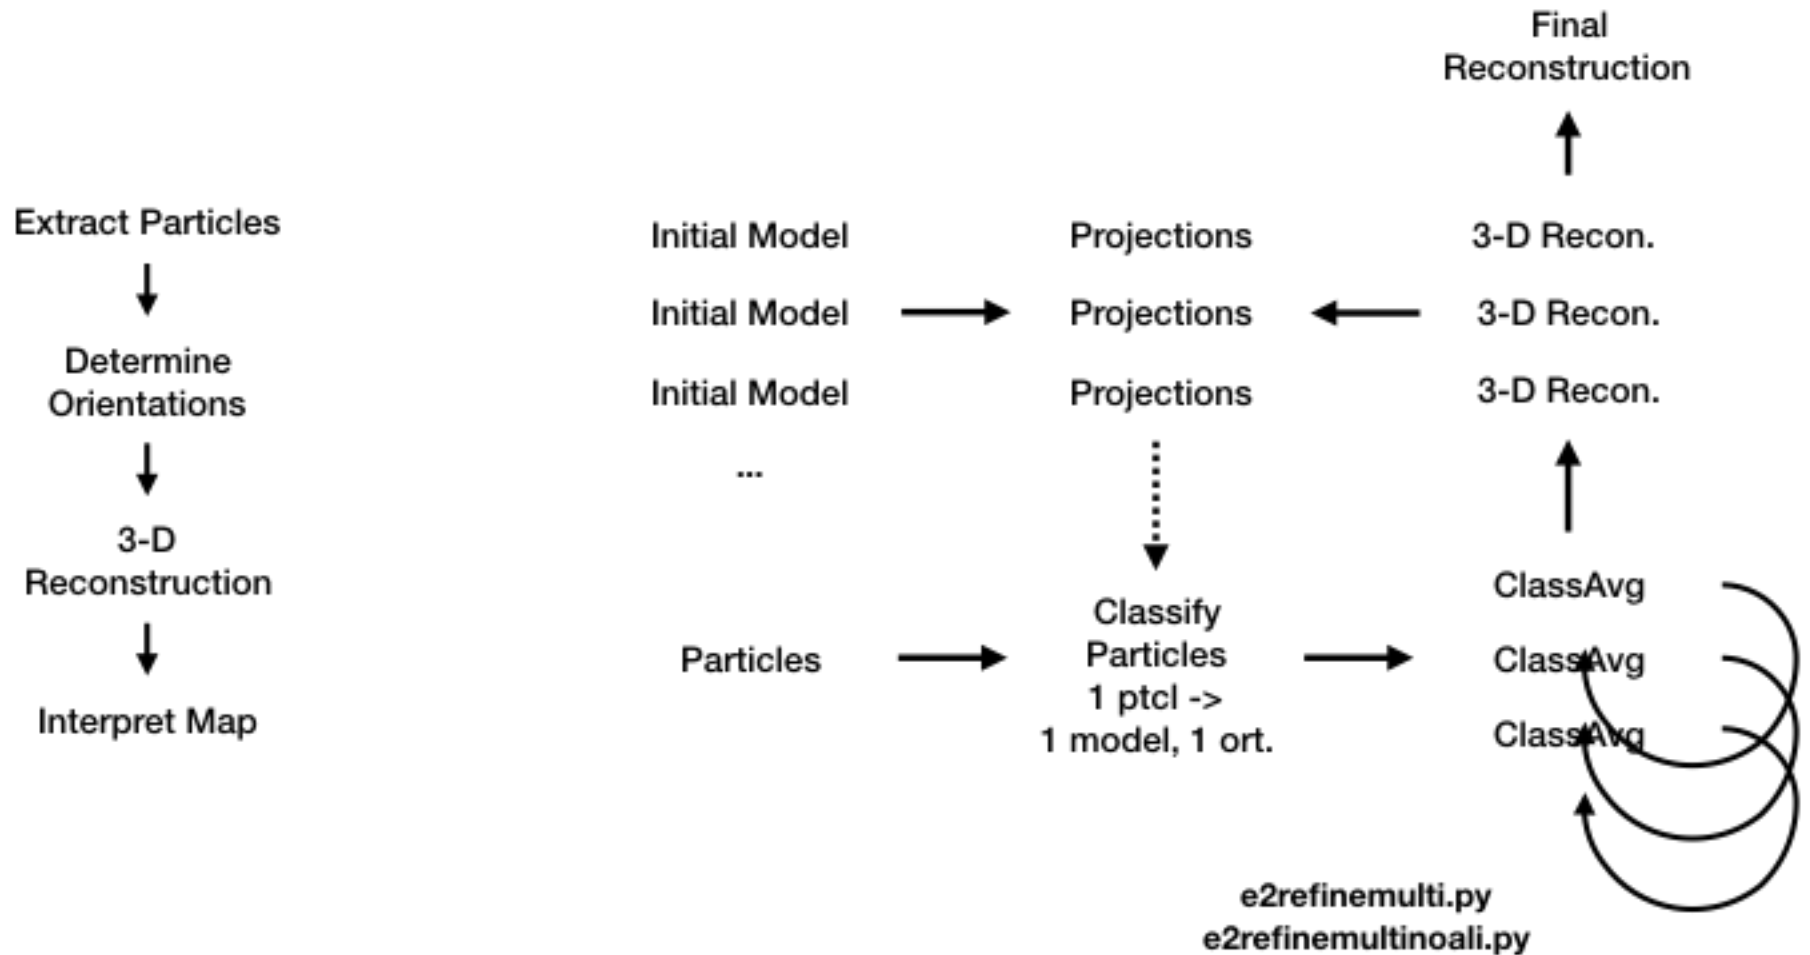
Extract Particles

Determine Orientations

3-D Reconstruction

Interpret Map

Final Reconstruction

Initial Model
Initial Model
Initial Model
...

Projections
Projections
Projections

3-D Recon.
3-D Recon.
3-D Recon.

Particles

Classify Particles
1 ptcl ->
1 model, 1 ort.

ClassAvg
ClassAvg
ClassAvg

e2refinemulti.py
e2refinemultinoali.py